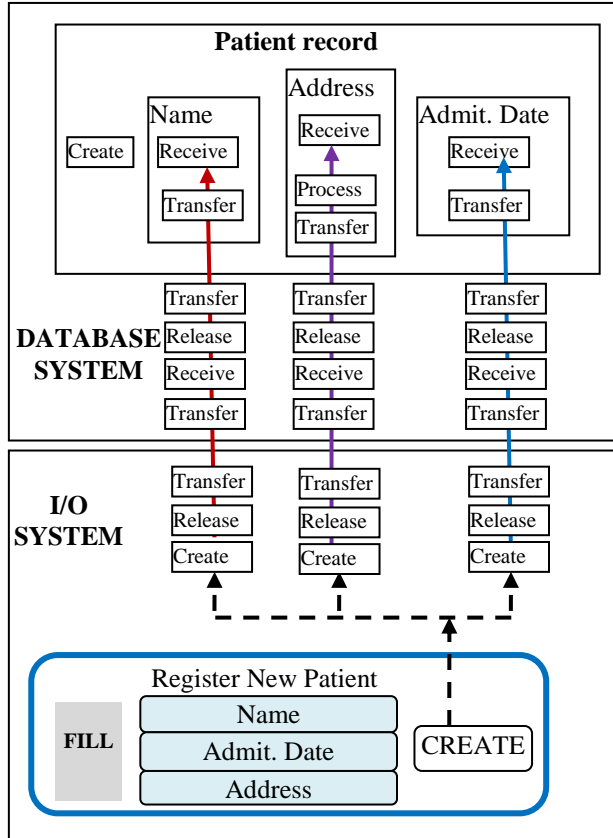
Patient record

Create

Name
Receive
Transfer

Address
Receive
Process
Transfer

Admit. Date
Receive
Transfer

DATABASE SYSTEM

Transfer
Release
Receive
Transfer

Transfer
Release
Receive
Transfer

Transfer
Release
Receive
Transfer

I/O SYSTEM

Transfer
Release
Create

Transfer
Release
Create

Transfer
Release
Create

Register New Patient

FILL

Name
Admit. Date
Address

CREATE